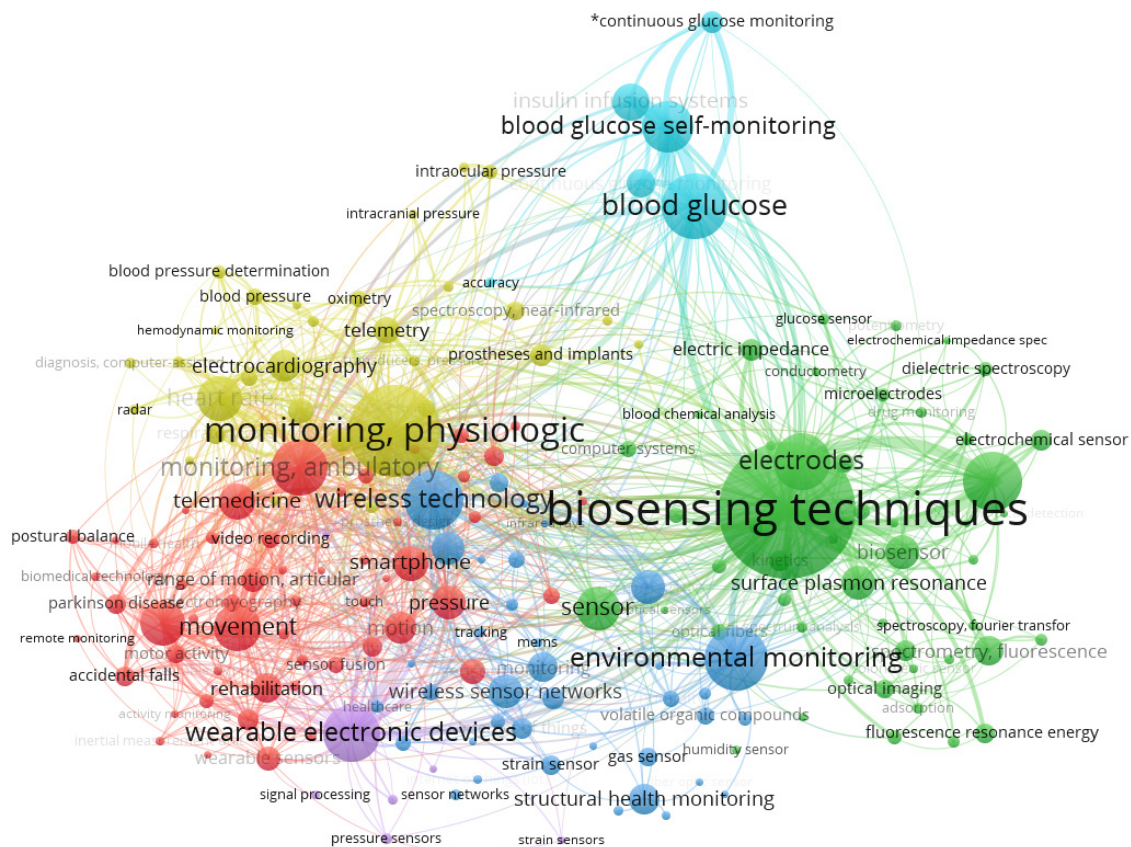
*continuous glucose monitoring
insulin infusion systems
blood glucose self-monitoring
intraocular pressure
blood glucose
intracranial pressure
blood pressure determination
blood pressure
accuracy
oximetry
spectroscopy, near-infrared
hemodynamic monitoring
telemetry
glucose sensor
potentiometry
electrochemical impedance spec
diagnosis, computer-assisted
electrocardiography
prostheses and implants
electric impedance
dielectric spectroscopy
conductometry
heart rate
microelectrodes
radar
blood chemical analysis
drug monitoring
monitoring, physiologic
electrochemical sensor
computer systems
electrodes
monitoring, ambulatory
telemedicine
wireless technology
biosensing techniques
postural balance
video recording
biosensor
smartphone
kinetics
biomedical technology
range of motion, articular
surface plasmon resonance
parkinson disease
electromyography
touch
pressure
sensor
optical sensors
movement
motion
remote monitoring
tracking
mems
spectroscopy, fourier transfor
motor activity
optical fibers
spectrometry, fluorescence
sensor fusion
monitoring
environmental monitoring
accidental falls
rehabilitation
wireless sensor networks
optical imaging
healthcare
adsorption
activity monitoring
volatile organic compounds
inertial measurement
wearable electronic devices
things
fluorescence resonance energy
wearable sensors
humidity sensor
gas sensor
strain sensor
signal processing
sensor networks
structural health monitoring
pressure sensors
strain sensors